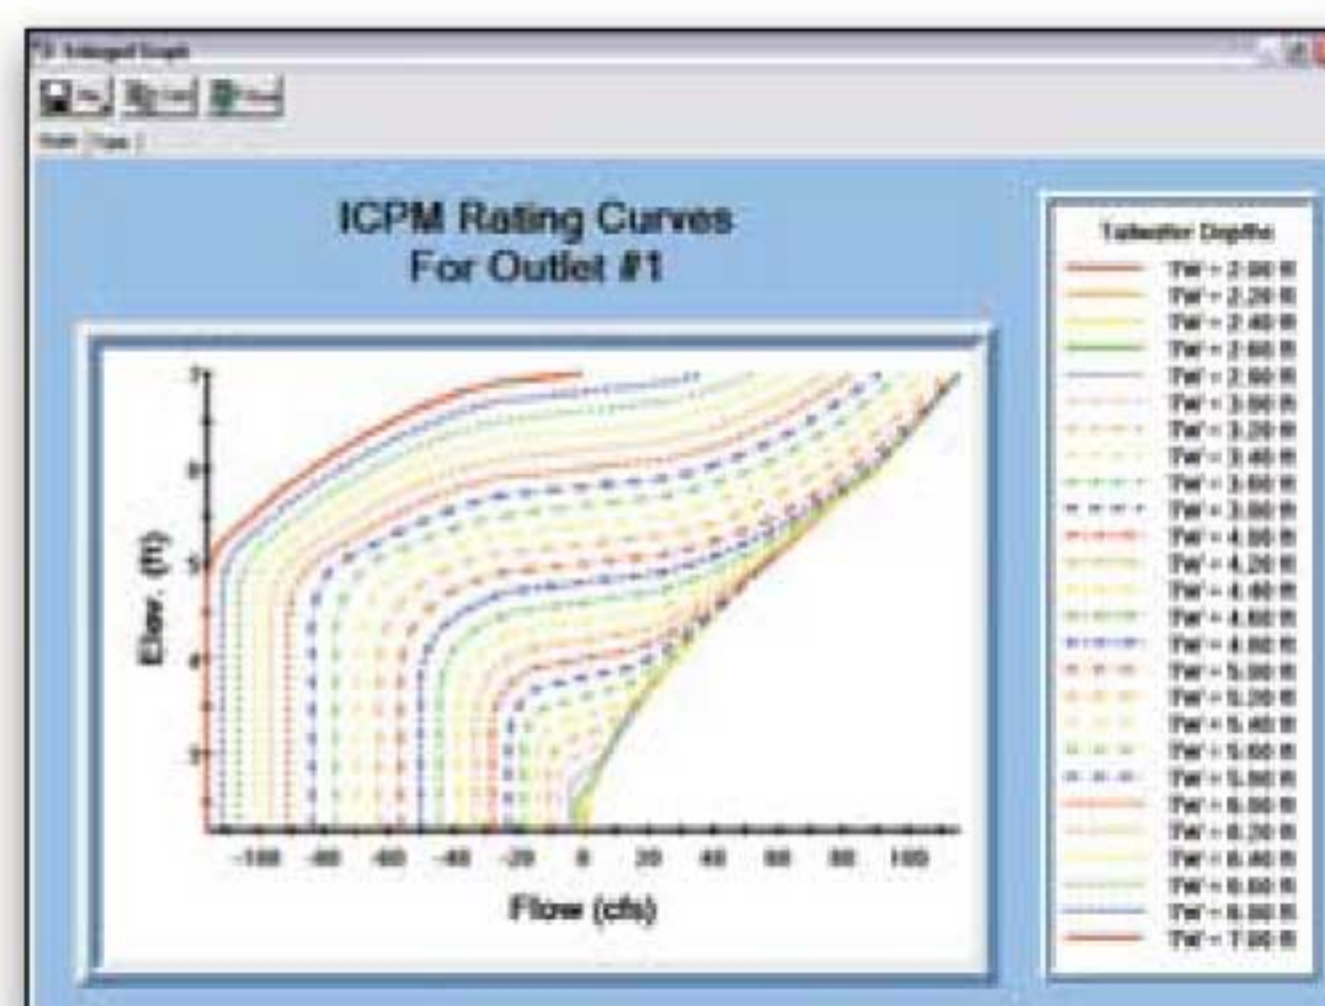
Enlarged Graph

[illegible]

ICPM Rating Curves
For Outlet #1

Tailwater Depths
TW = 2.00 ft
TW = 2.20 ft
TW = 2.40 ft
TW = 2.60 ft
TW = 2.80 ft
TW = 3.00 ft
TW = 3.20 ft
TW = 3.40 ft
TW = 3.60 ft
TW = 3.80 ft
TW = 4.00 ft
TW = 4.20 ft
TW = 4.40 ft
TW = 4.60 ft
TW = 4.80 ft
TW = 5.00 ft
TW = 5.20 ft
TW = 5.40 ft
TW = 5.60 ft
TW = 5.80 ft
TW = 6.00 ft
TW = 6.20 ft
TW = 6.40 ft
TW = 6.60 ft
TW = 6.80 ft
TW = 7.00 ft

Elev. (ft)
7
6
5
4
3

-100 -80 -60 -40 -20 0 20 40 60 80 100
Flow (cfs)